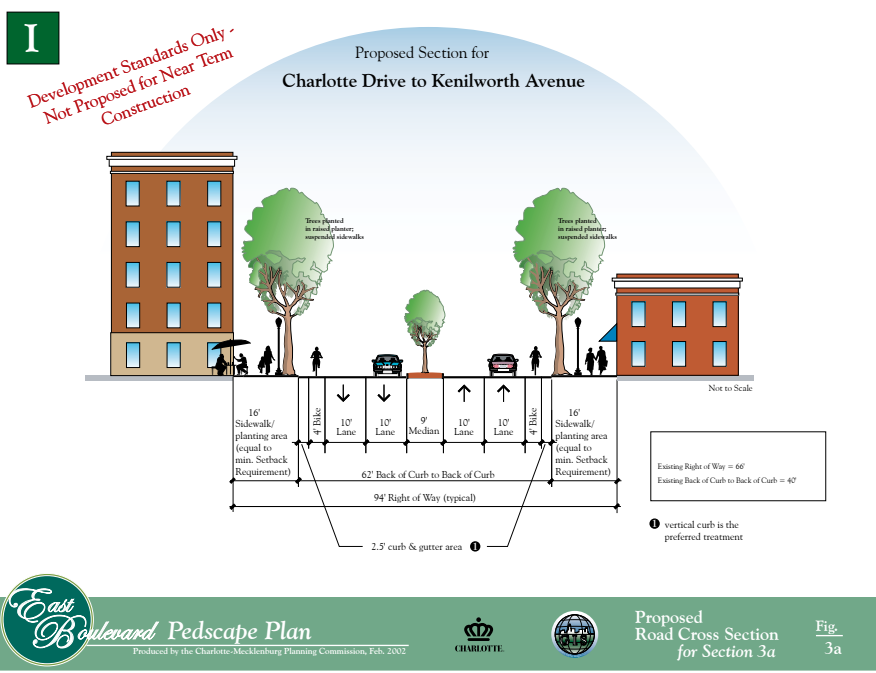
I

Development Standards Only - Not Proposed for Near Term Construction

Proposed Section for

Charlotte Drive to Kenilworth Avenue

Trees planted in raised planter; suspended sidewalks

Trees planted in raised planter; suspended sidewalks

Not to Scale

16' Sidewalk/ planting area (equal to min. Setback Requirement)

4' Bike

10' Lane

10' Lane

9' Median

10' Lane

10' Lane

4' Bike

16' Sidewalk/ planting area (equal to min. Setback Requirement)

62' Back of Curb to Back of Curb

94' Right of Way (typical)

2.5' curb & gutter area ❶

Existing Right of Way = 66'
Existing Back of Curb to Back of Curb = 40'

❶ vertical curb is the preferred treatment

East Boulevard Pedscape Plan

Produced by the Charlotte-Mecklenburg Planning Commission, Feb. 2002

CHARLOTTE

Proposed Road Cross Section for Section 3a

Fig. 3a